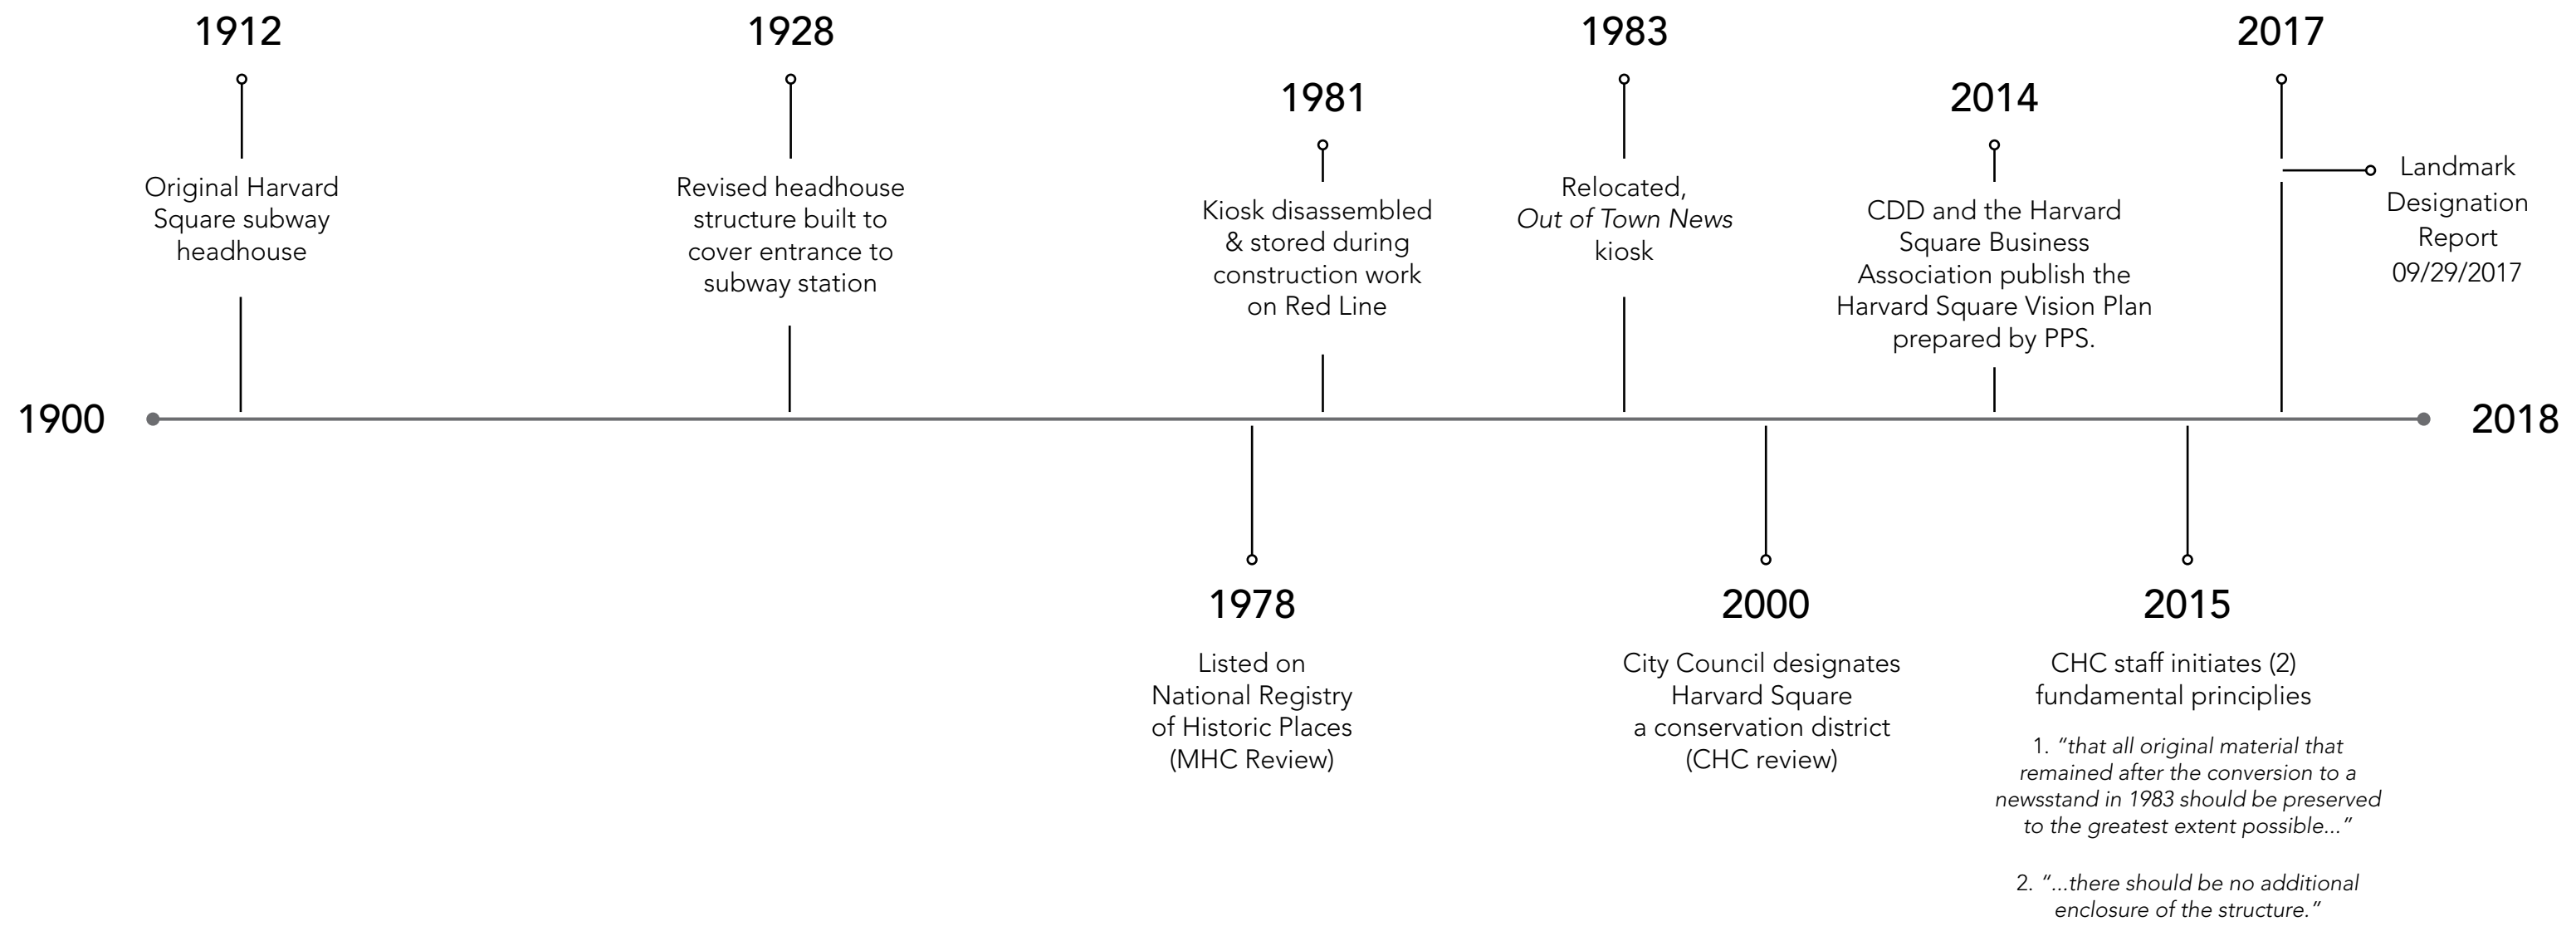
1900

1912
Original Harvard Square subway headhouse

1928
Revised headhouse structure built to cover entrance to subway station

1978
Listed on National Registry of Historic Places (MHC Review)

1981
Kiosk disassembled & stored during construction work on Red Line

1983
Relocated, *Out of Town News* kiosk

2000
City Council designates Harvard Square a conservation district (CHC review)

2014
CDD and the Harvard Square Business Association publish the Harvard Square Vision Plan prepared by PPS.

2015
CHC staff initiates (2) fundamental principles

1. *"that all original material that remained after the conversion to a newsstand in 1983 should be preserved to the greatest extent possible..."*

2. *"...there should be no additional enclosure of the structure."*

2017
Landmark Designation Report 09/29/2017

2018